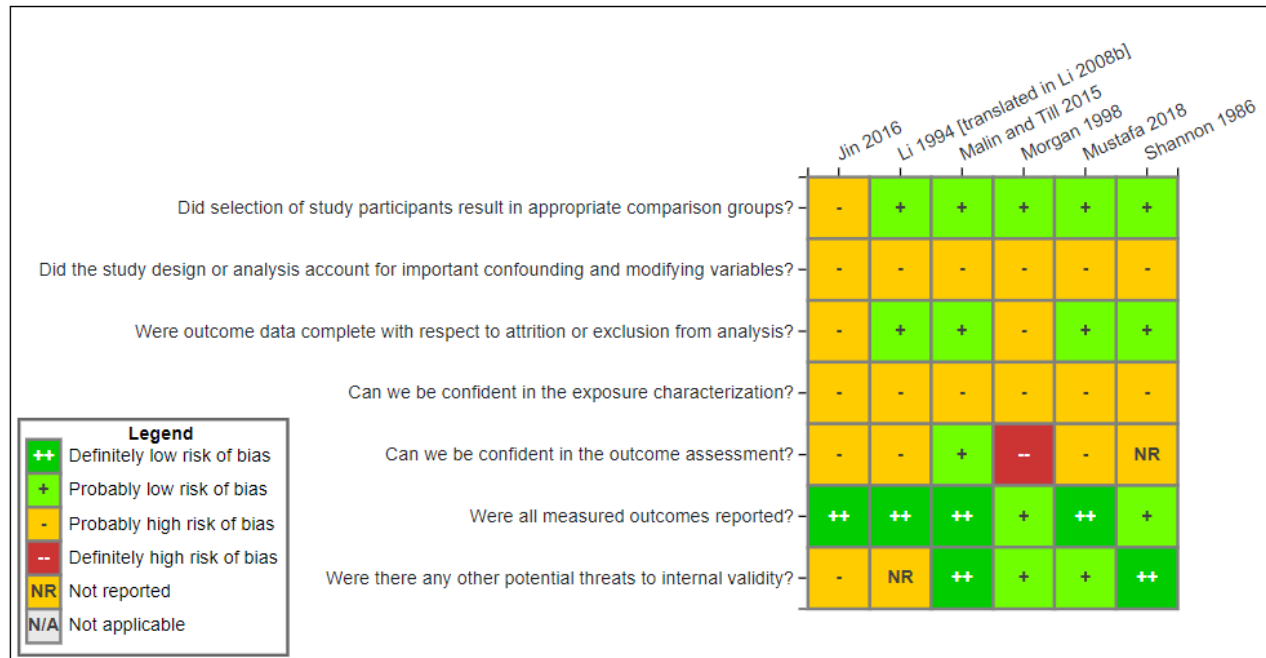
|  | Jin 2016 | Li 1994 [translated in Li 2008b] | Malin and Till 2015 | Morgan 1998 | Mustafa 2018 | Shannon 1986 |
|---|---|---|---|---|---|---|
| Did selection of study participants result in appropriate comparison groups? | - | + | + | + | + | + |
| Did the study design or analysis account for important confounding and modifying variables? | - | - | - | - | - | - |
| Were outcome data complete with respect to attrition or exclusion from analysis? | - | + | + | - | + | + |
| Can we be confident in the exposure characterization? | - | - | - | - | - | - |
| Can we be confident in the outcome assessment? | - | - | + | -- | - | NR |
| Were all measured outcomes reported? | ++ | ++ | ++ | + | ++ | + |
| Were there any other potential threats to internal validity? | - | NR | ++ | + | + | ++ |

Legend
++ Definitely low risk of bias
+ Probably low risk of bias
- Probably high risk of bias
-- Definitely high risk of bias
NR Not reported
N/A Not applicable